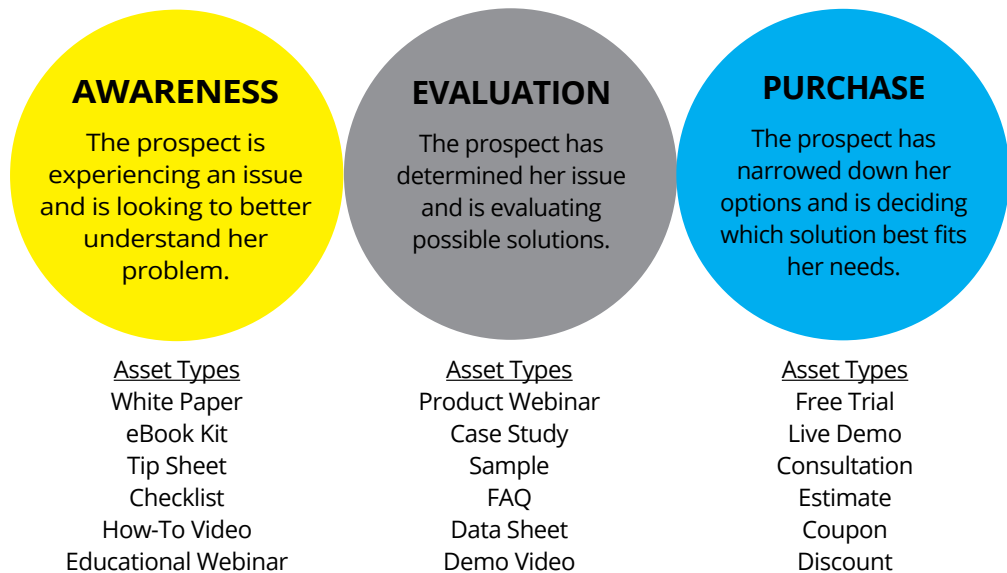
AWARENESS

The prospect is experiencing an issue and is looking to better understand her problem.

EVALUATION

The prospect has determined her issue and is evaluating possible solutions.

PURCHASE

The prospect has narrowed down her options and is deciding which solution best fits her needs.

Asset Types
White Paper
eBook Kit
Tip Sheet
Checklist
How-To Video
Educational Webinar

Asset Types
Product Webinar
Case Study
Sample
FAQ
Data Sheet
Demo Video

Asset Types
Free Trial
Live Demo
Consultation
Estimate
Coupon
Discount